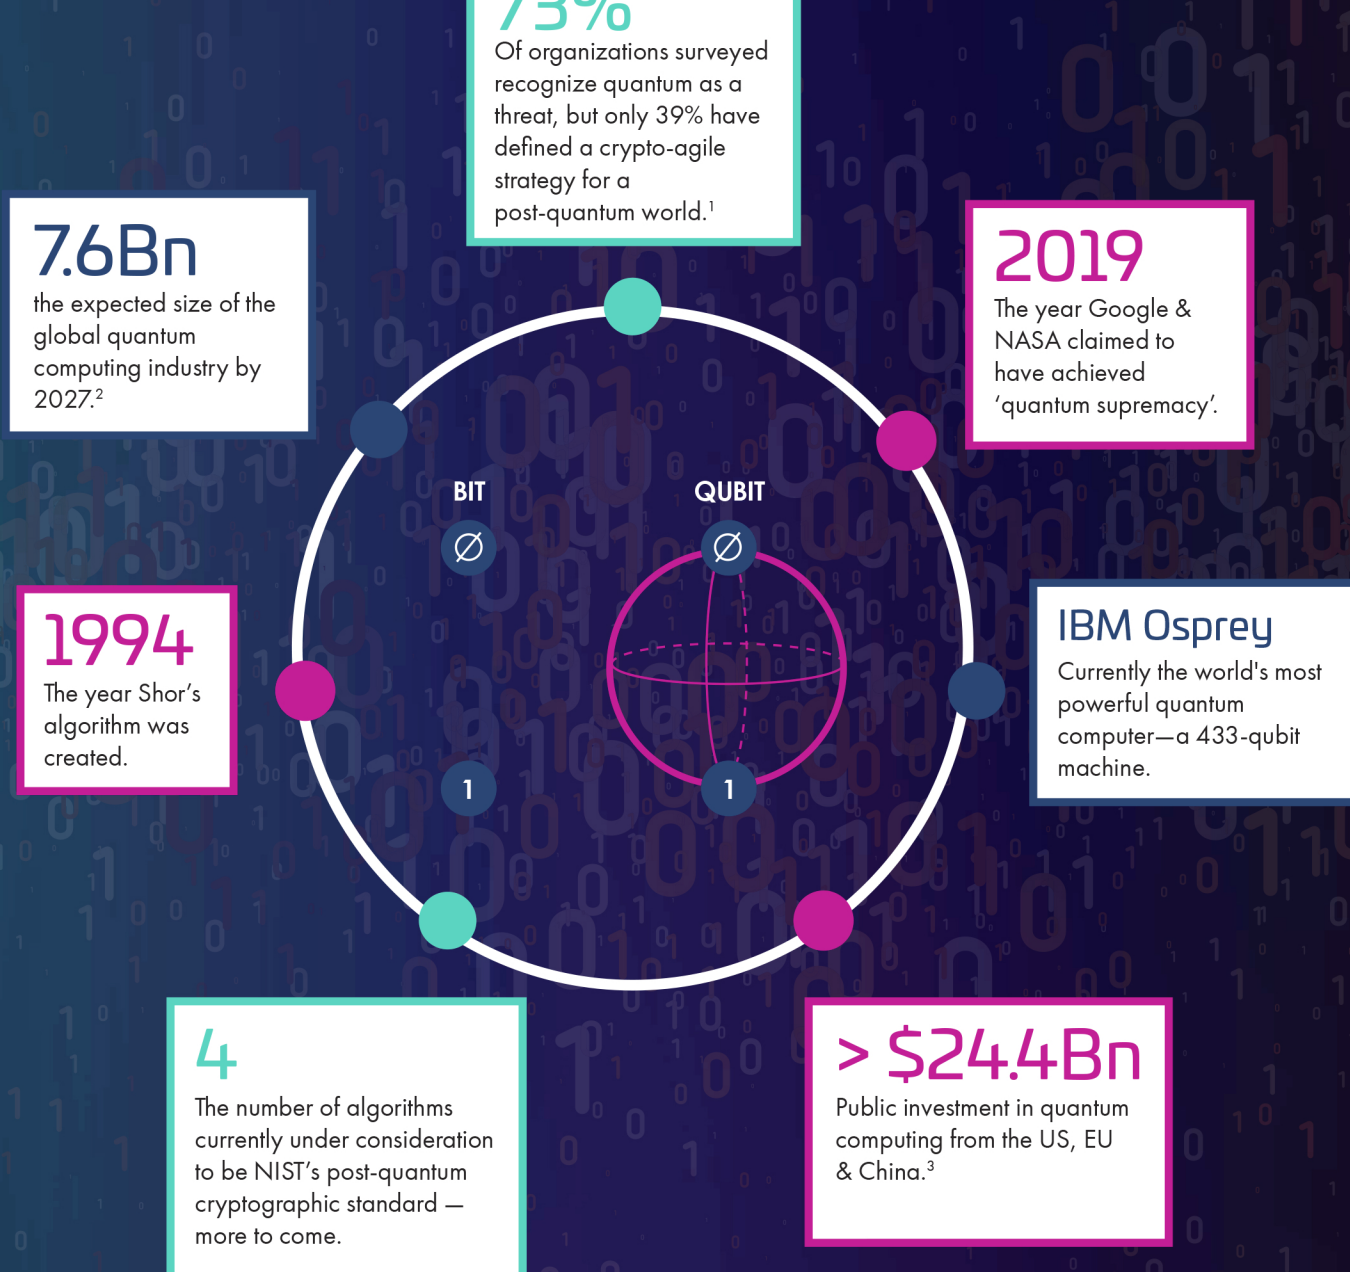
73%
Of organizations surveyed recognize quantum as a threat, but only 39% have defined a crypto-agile strategy for a post-quantum world.$^1$

7.6Bn
the expected size of the global quantum computing industry by 2027.$^2$

2019
The year Google & NASA claimed to have achieved 'quantum supremacy'.

BIT

QUBIT

∅

∅

1

1

1994
The year Shor's algorithm was created.

IBM Osprey
Currently the world's most powerful quantum computer—a 433-qubit machine.

4
The number of algorithms currently under consideration to be NIST's post-quantum cryptographic standard — more to come.

> $24.4Bn
Public investment in quantum computing from the US, EU & China.$^3$